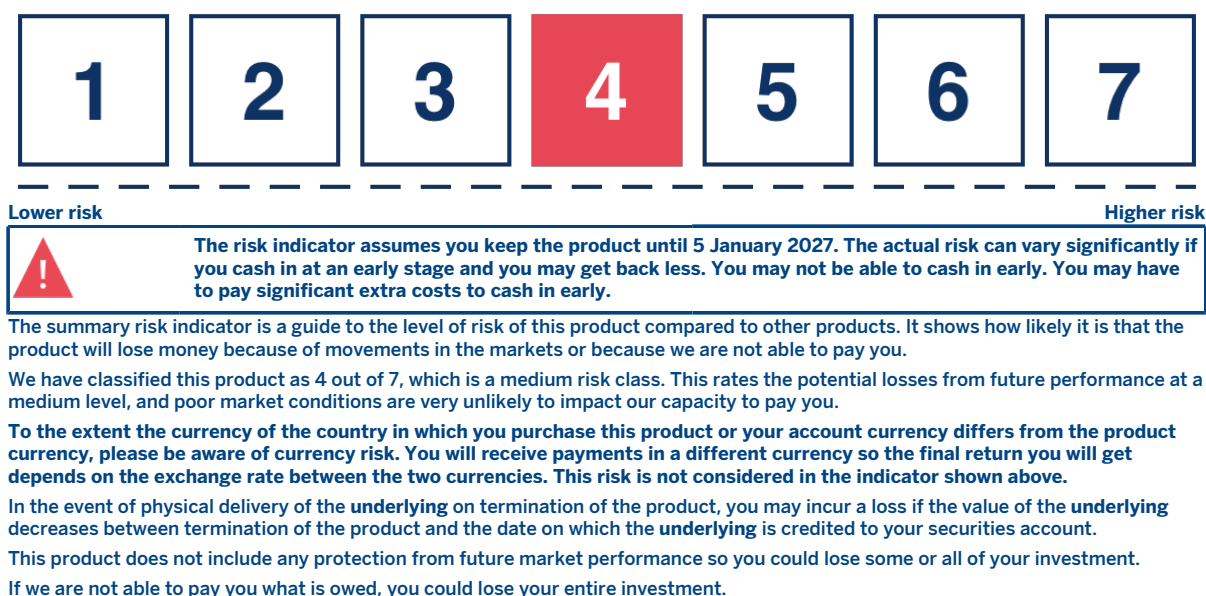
1 2 3 4 5 6 7

Lower risk

Higher risk

!

The risk indicator assumes you keep the product until 5 January 2027. The actual risk can vary significantly if you cash in at an early stage and you may get back less. You may not be able to cash in early. You may have to pay significant extra costs to cash in early.

The summary risk indicator is a guide to the level of risk of this product compared to other products. It shows how likely it is that the product will lose money because of movements in the markets or because we are not able to pay you.

We have classified this product as 4 out of 7, which is a medium risk class. This rates the potential losses from future performance at a medium level, and poor market conditions are very unlikely to impact our capacity to pay you.

To the extent the currency of the country in which you purchase this product or your account currency differs from the product currency, please be aware of currency risk. You will receive payments in a different currency so the final return you will get depends on the exchange rate between the two currencies. This risk is not considered in the indicator shown above.

In the event of physical delivery of the underlying on termination of the product, you may incur a loss if the value of the underlying decreases between termination of the product and the date on which the underlying is credited to your securities account.

This product does not include any protection from future market performance so you could lose some or all of your investment.

If we are not able to pay you what is owed, you could lose your entire investment.